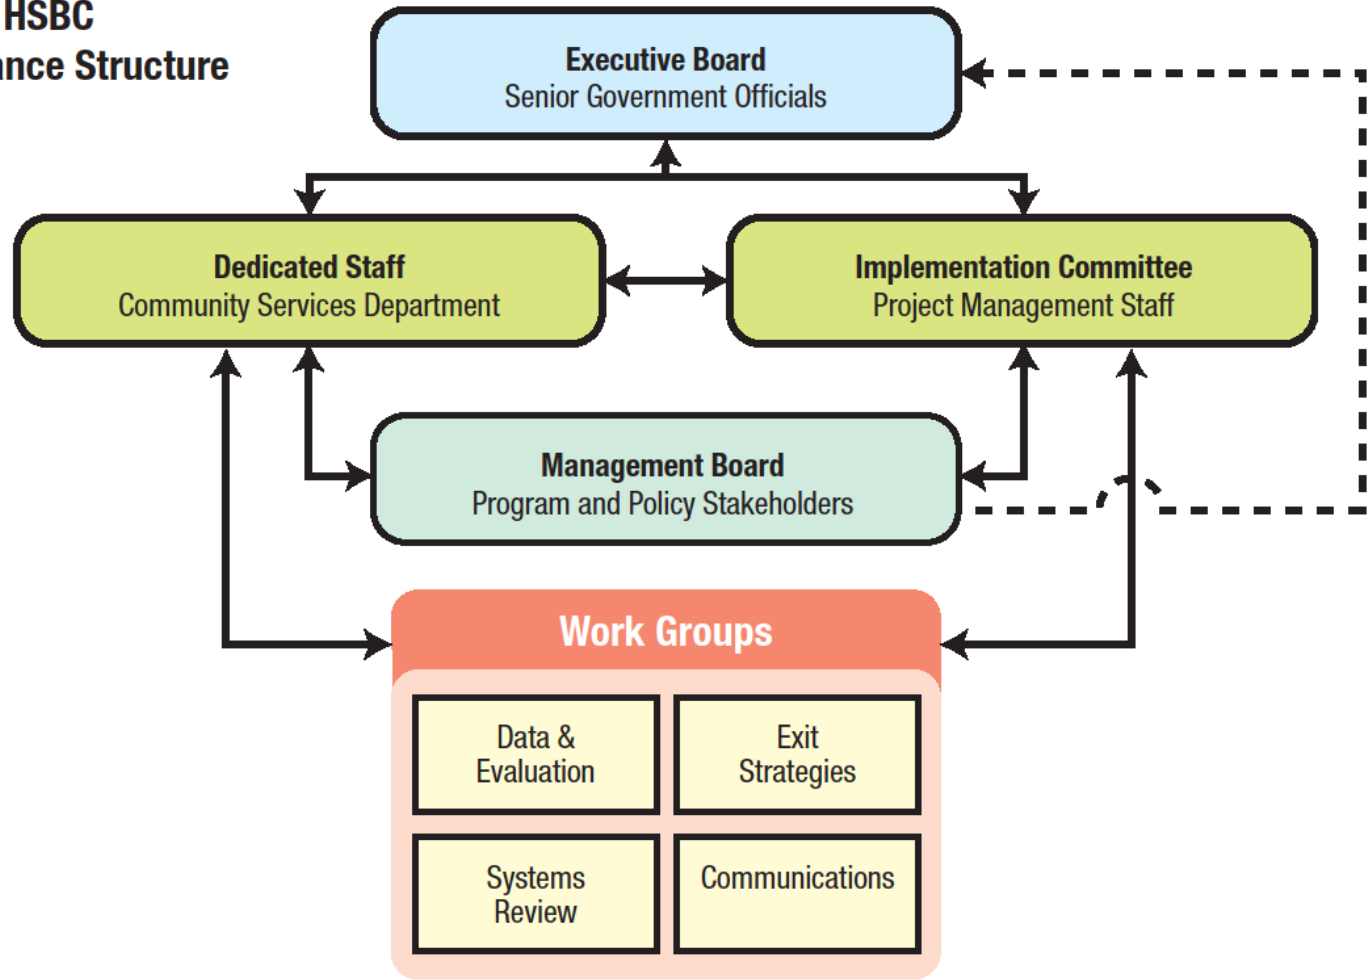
HSBC
nce Structure

Executive Board
Senior Government Officials

Dedicated Staff
Community Services Department

Implementation Committee
Project Management Staff

Management Board
Program and Policy Stakeholders

Work Groups

Data & Evaluation

Exit Strategies

Systems Review

Communications